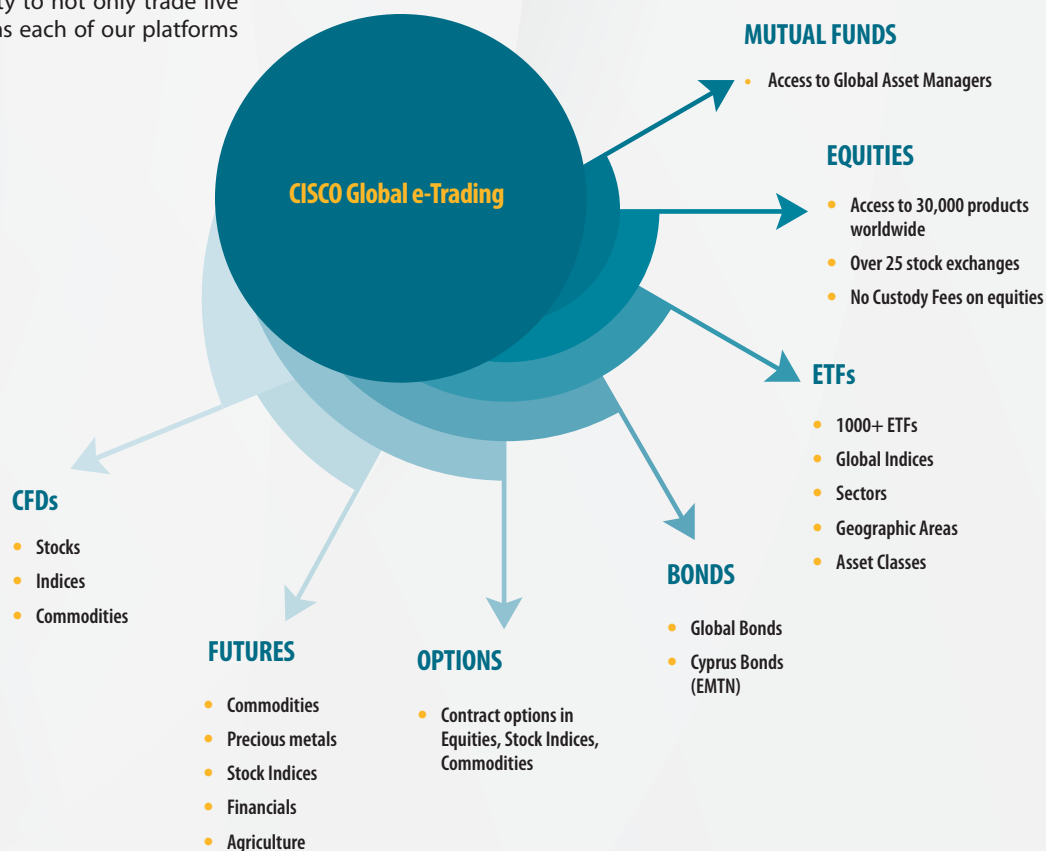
ty to not only trade live
ns each of our platforms

CISCO Global e-Trading

MUTUAL FUNDS

- Access to Global Asset Managers

EQUITIES

- Access to 30,000 products worldwide
- Over 25 stock exchanges
- No Custody Fees on equities

ETFs

- 1000+ ETFs
- Global Indices
- Sectors
- Geographic Areas
- Asset Classes

BONDS

- Global Bonds
- Cyprus Bonds (EMTN)

OPTIONS

- Contract options in Equities, Stock Indices, Commodities

FUTURES

- Commodities
- Precious metals
- Stock Indices
- Financials
- Agriculture

CFDs

- Stocks
- Indices
- Commodities